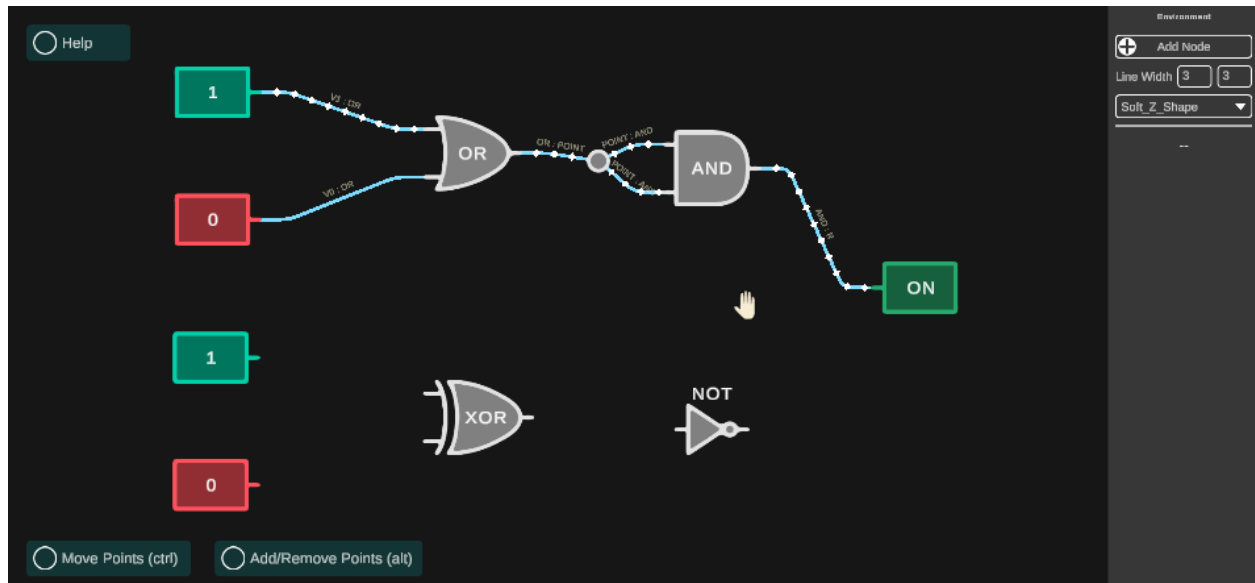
Help

1

V1 : OR

OR

OR : POINT

POINT : AND

POINT : AND

AND

0

V0 : OR

AND : R

ON

1

XOR

NOT

0

Move Points (ctrl)

Add/Remove Points (alt)

Environment

Add Node

Line Width 3 3

Soft_Z_Shape

--